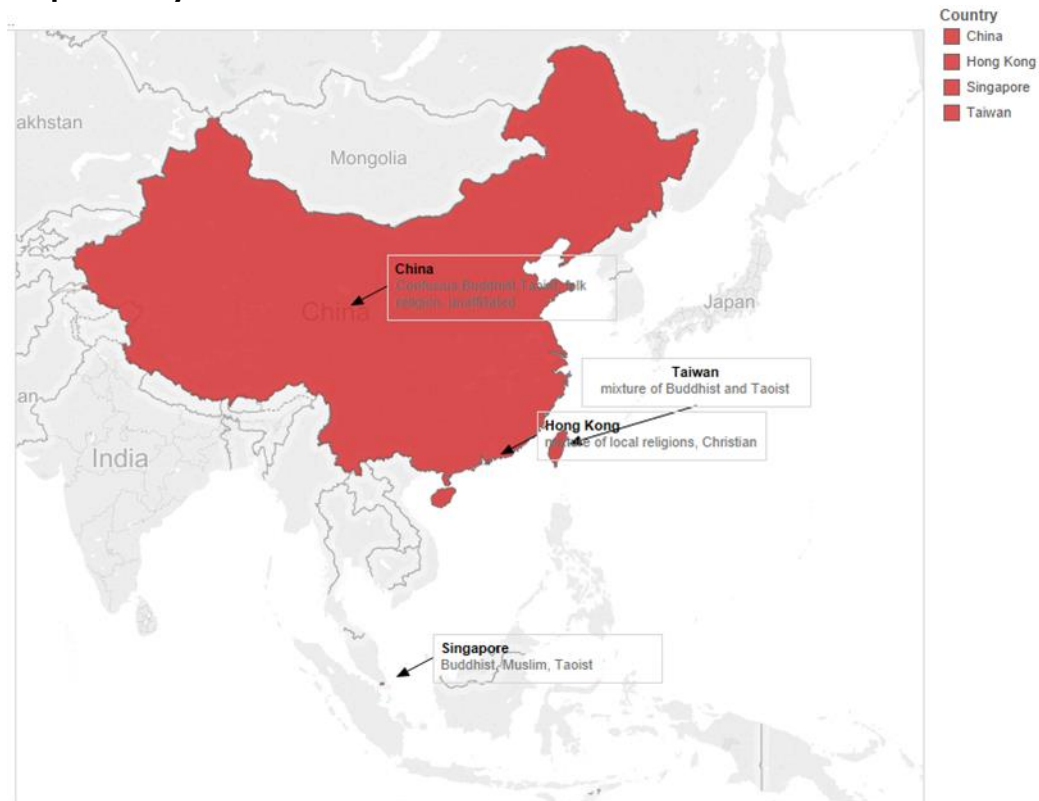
Country
China
Hong Kong
Singapore
Taiwan

akhstan

Mongolia

China
Confucius,Buddhist,Taoist, folk religion, unaffiliated

China

Japan

Taiwan
mixture of Buddhist and Taoist

Hong Kong
mixture of local religions, Christian

India

Singapore
Buddhist, Muslim, Taoist